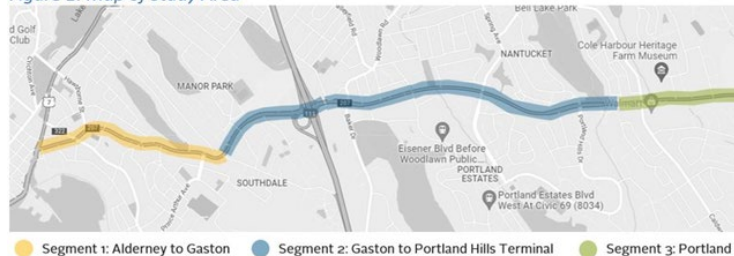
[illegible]

Bell Lake Park

d Golf Club

NANTUCKET

Cole Harbour Heritage Farm Museum

MANOR PARK

7

322

322

207

111

Eisener Blvd Before Woodlawn Public...

PORTLAND ESTATES

SOUTHDALE

Portland Estates Blvd West At Civic 69 (8034)

Segment 1: Alderney to Gaston

Segment 2: Gaston to Portland Hills Terminal

Segment 3: Portland